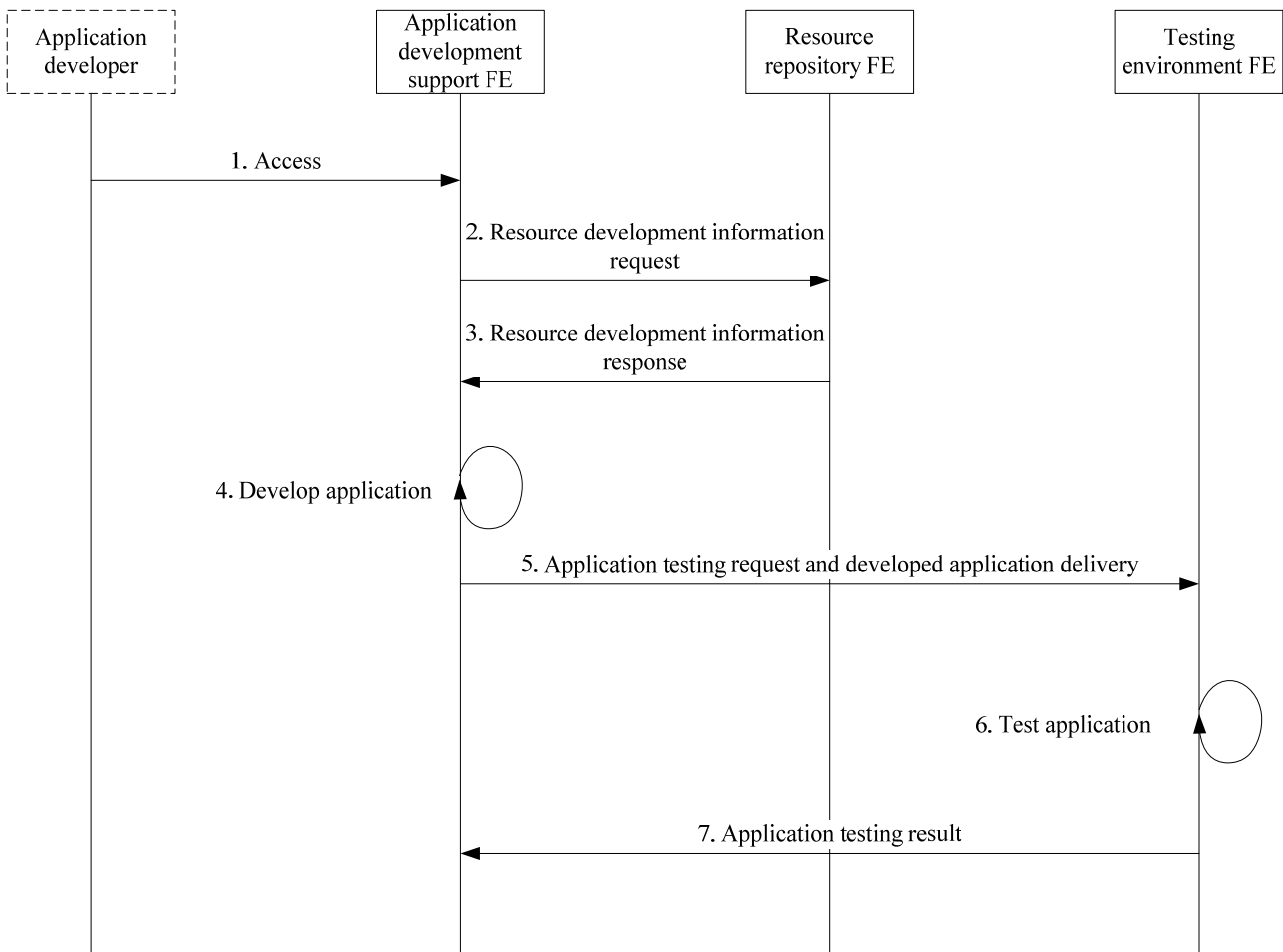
Application developer

Application development support FE

Resource repository FE

Testing environment FE

1. Access

2. Resource development information request

3. Resource development information response

4. Develop application

5. Application testing request and developed application delivery

6. Test application

7. Application testing result